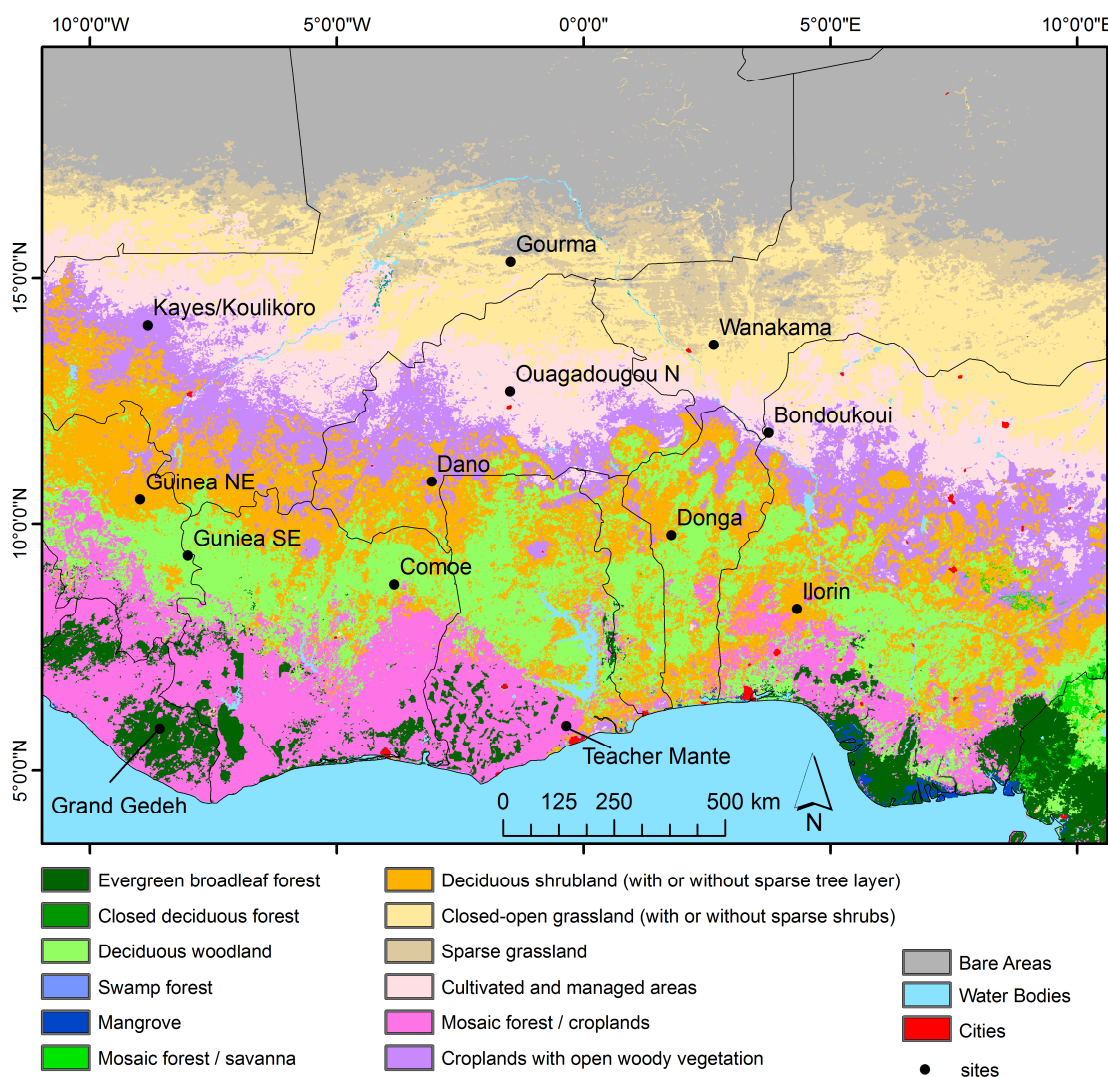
10°0'0"W 5°0'0"W 0°0'0" 5°0'0"E 10°0'0"E

15°0'0"N
10°0'0"N
5°0'0"N

Gourma
Kayes/Koulikoro
Wanakama
Ouagadougou N
Bondoukoui
Dano
Guinea NE
Guniea SE
Donga
Comoe
Ilorin
Teacher Mante
Grand Gedeh

0 125 250 500 km
N

Evergreen broadleaf forest
Closed deciduous forest
Deciduous woodland
Swamp forest
Mangrove
Mosaic forest / savanna
Deciduous shrubland (with or without sparse tree layer)
Closed-open grassland (with or without sparse shrubs)
Sparse grassland
Cultivated and managed areas
Mosaic forest / croplands
Croplands with open woody vegetation
Bare Areas
Water Bodies
Cities
sites